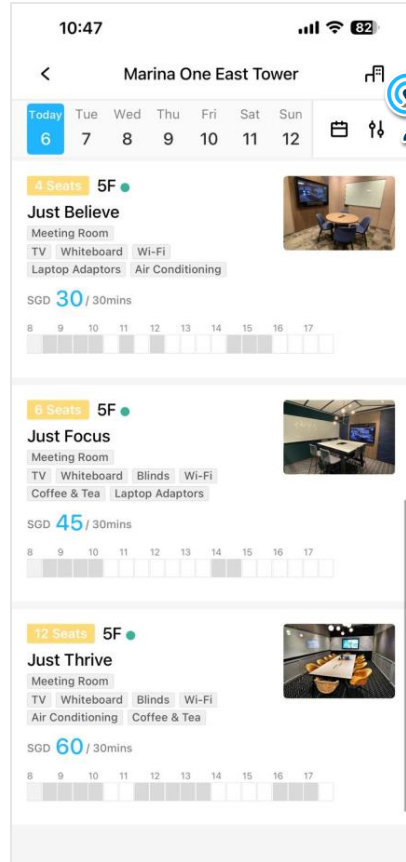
10:47 82

Marina One East Tower

Today 6 | Tue 7 | Wed 8 | Thu 9 | Fri 10 | Sat 11 | Sun 12

4 Seats 5F
Just Believe
Meeting Room
TV Whiteboard Wi-Fi
Laptop Adaptors Air Conditioning
SGD 30 / 30mins
8 9 10 11 12 13 14 15 16 17

6 Seats 5F
Just Focus
Meeting Room
TV Whiteboard Blinds Wi-Fi
Coffee & Tea Laptop Adaptors
SGD 45 / 30mins
8 9 10 11 12 13 14 15 16 17

12 Seats 5F
Just Thrive
Meeting Room
TV Whiteboard Blinds Wi-Fi
Air Conditioning Coffee & Tea
SGD 60 / 30mins
8 9 10 11 12 13 14 15 16 17